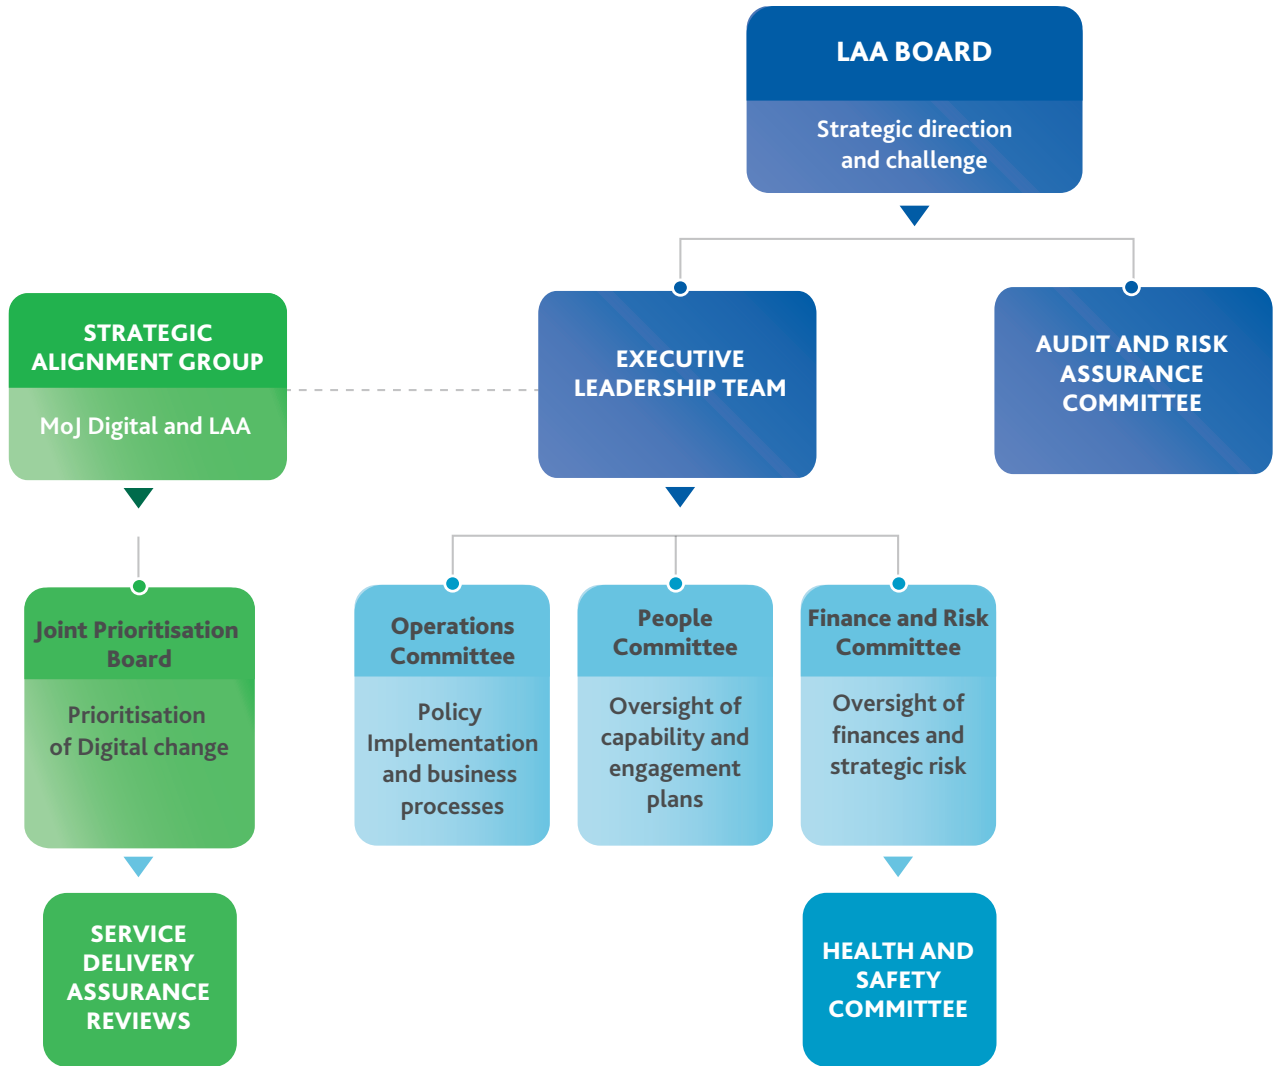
LAA BOARD

Strategic direction and challenge

STRATEGIC ALIGNMENT GROUP

MoJ Digital and LAA

EXECUTIVE LEADERSHIP TEAM

AUDIT AND RISK ASSURANCE COMMITTEE

Joint Prioritisation Board

Prioritisation of Digital change

Operations Committee

Policy Implementation and business processes

People Committee

Oversight of capability and engagement plans

Finance and Risk Committee

Oversight of finances and strategic risk

SERVICE DELIVERY ASSURANCE REVIEWS

HEALTH AND SAFETY COMMITTEE